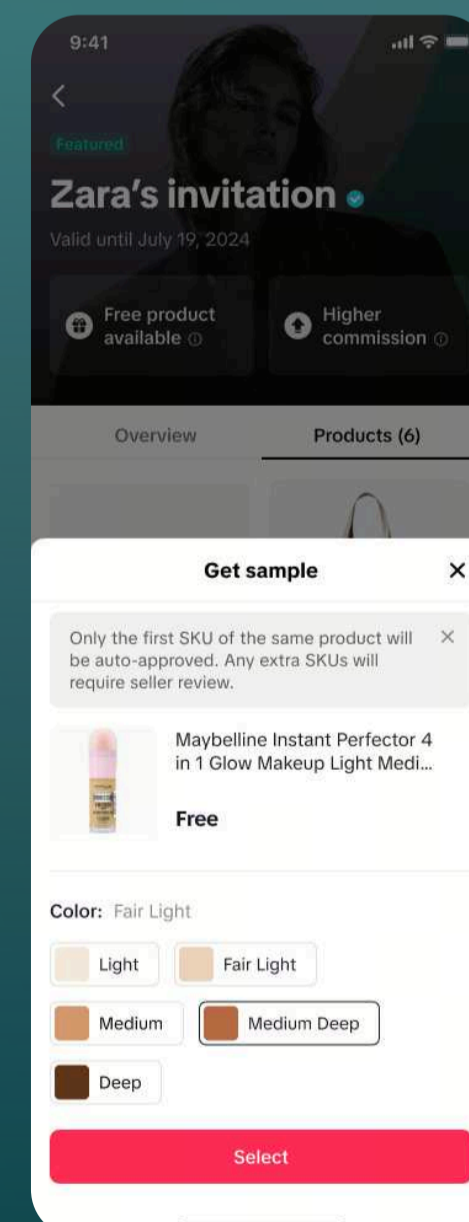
9:41

Featured

Zara's invitation

Valid until July 19, 2024

Free product available ⓘ

Higher commission ⓘ

Overview

Products (6)

Get sample

×

Only the first SKU of the same product will be auto-approved. Any extra SKUs will require seller review.

×

Maybelline Instant Perfector 4 in 1 Glow Makeup Light Medi...

Free

Color: Fair Light

Light

Fair Light

Medium

Medium Deep

Deep

Select